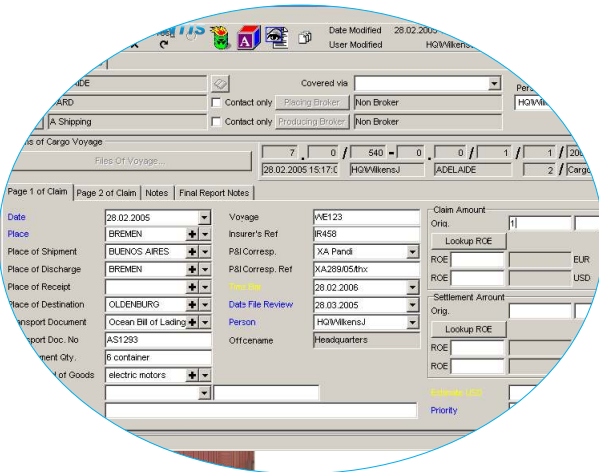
Date Modified 28.02.2005
User Modified HQ\Wilkens

AIDE
Covered via
ARD
Contact only
Placing Broker
Non Broker
A Shipping
Contact only
Producing Broker
Non Broker
HQ\Wilk

s of Cargo Voyage
Files Of Voyage...
7 . 0 / 540 - 0 . 0 / 1 / 1 / 20
28.02.2005 15:17:0
HQ\WilkensJ
ADELAIDE
2
Cargo

Page 1 of Claim
Page 2 of Claim
Notes
Final Report Notes

Date
28.02.2005
Voyage
WE123
Place
BREMEN
Insurer's Ref
IR458
Place of Shipment
BUENOS AIRES
P&I Corresp.
XA Pandi
Place of Discharge
BREMEN
P&I Corresp. Ref
XA289/05/thx
Place of Receipt
Time Bar
28.02.2006
Place of Destination
OLDENBURG
Date File Review
28.03.2005
ansport Document
Ocean Bill of Lading
Person
HQ\WilkensJ
port Doc. No
AS1293
Offcename
Headquarters
ment Qty.
6 container
of Goods
electric motors

Claim Amount
Orig.
1
Lookup ROE
ROE
EUR
ROE
USD
Settlement Amount
Orig.
Lookup ROE
ROE
ROE
Estimate USD
Priority